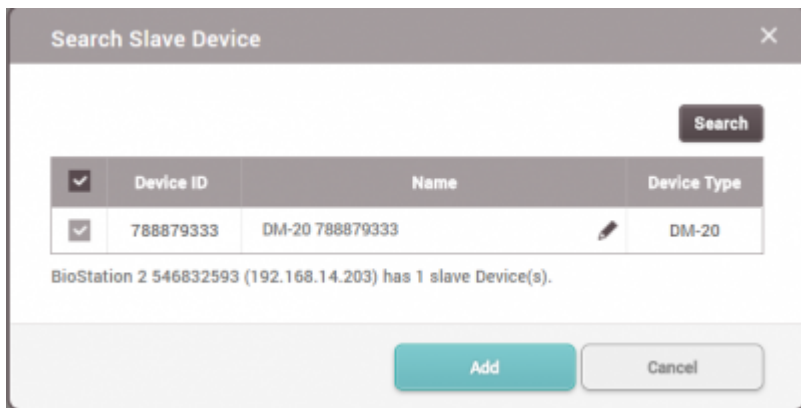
Search Slave Device

×

Search

| | Device ID | Name | Device Type |
|---|---|---|---|
| | 788879333 | DM-20 788879333 | DM-20 |

BioStation 2 546832593 (192.168.14.203) has 1 slave Device(s).

Add

Cancel